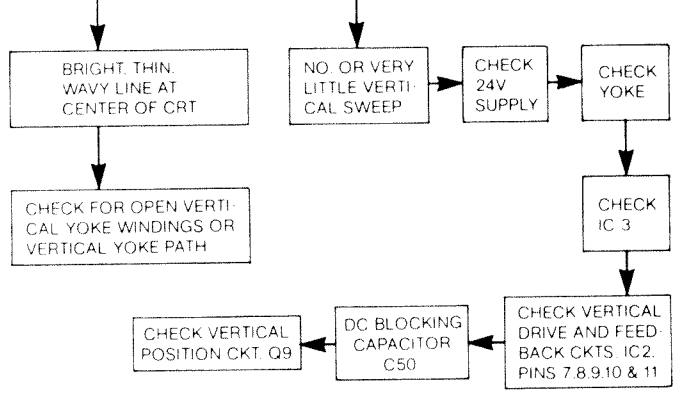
BRIGHT, THIN, WAVY LINE AT CENTER OF CRT

CHECK FOR OPEN VERTICAL YOKE WINDINGS OR VERTICAL YOKE PATH

NO, OR VERY LITTLE VERTICAL SWEEP

CHECK 24V SUPPLY

CHECK YOKE

CHECK IC 3

CHECK VERTICAL DRIVE AND FEEDBACK CKTS, IC2, PINS 7,8,9,10 & 11

DC BLOCKING CAPACITOR C50

CHECK VERTICAL POSITION CKT, Q9